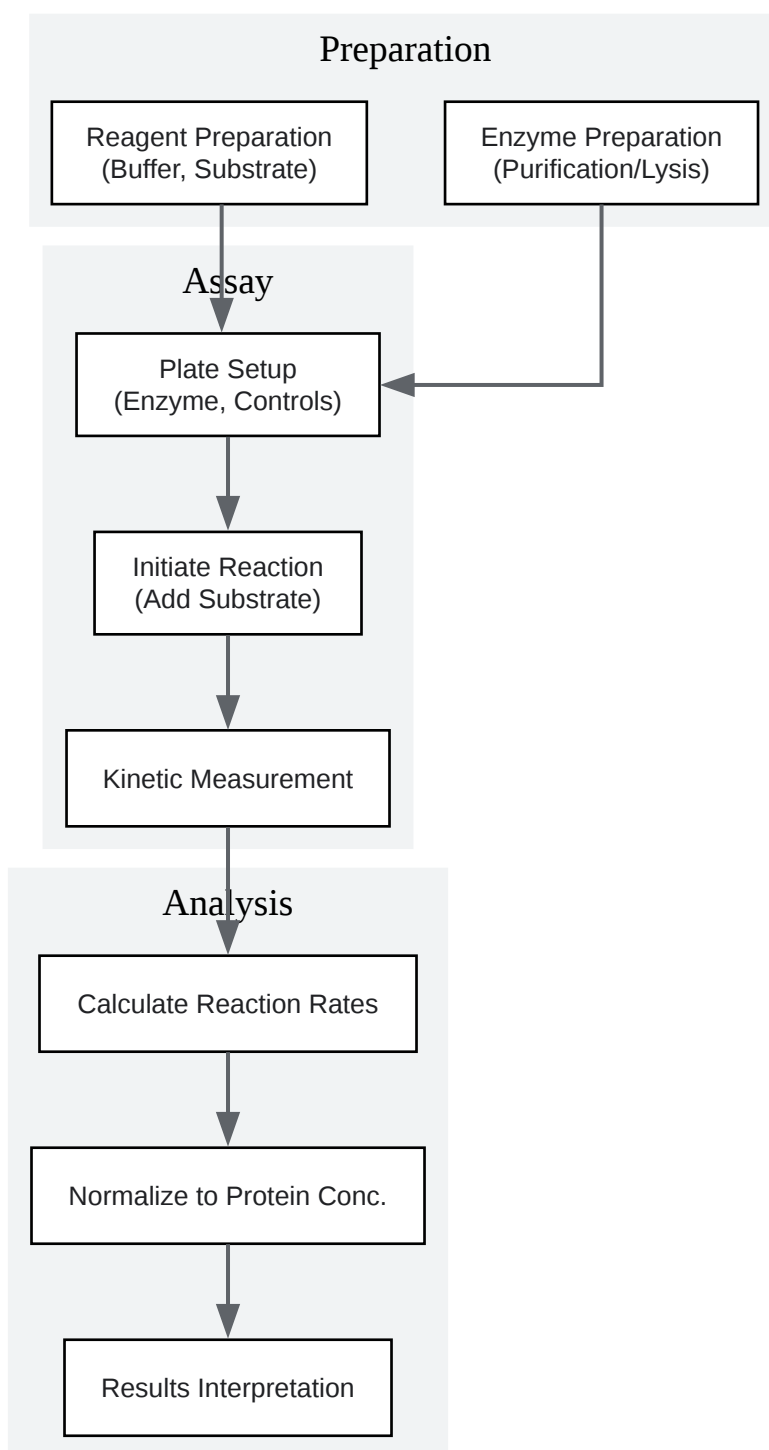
Preparation

Reagent Preparation
(Buffer, Substrate)

Enzyme Preparation
(Purification/Lysis)

Assay

Plate Setup
(Enzyme, Controls)

Initiate Reaction
(Add Substrate)

Kinetic Measurement

Analysis

Calculate Reaction Rates

Normalize to Protein Conc.

Results Interpretation